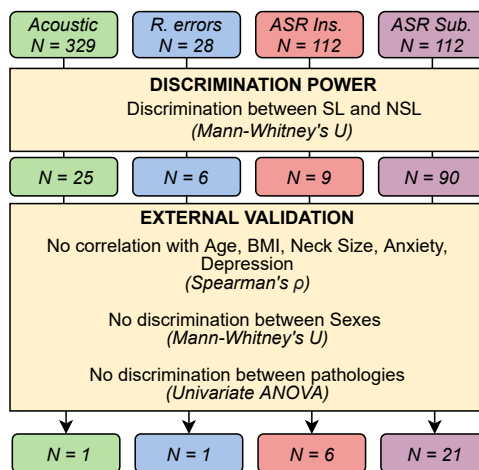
Acoustic
N = 329

R. errors
N = 28

ASR Ins.
N = 112

ASR Sub.
N = 112

DISCRIMINATION POWER

Discrimination between SL and NSL
(Mann-Whitney's U)

N = 25

N = 6

N = 9

N = 90

EXTERNAL VALIDATION

No correlation with Age, BMI, Neck Size, Anxiety, Depression
(Spearman's ρ)

No discrimination between Sexes
(Mann-Whitney's U)

No discrimination between pathologies
(Univariate ANOVA)

N = 1

N = 1

N = 6

N = 21